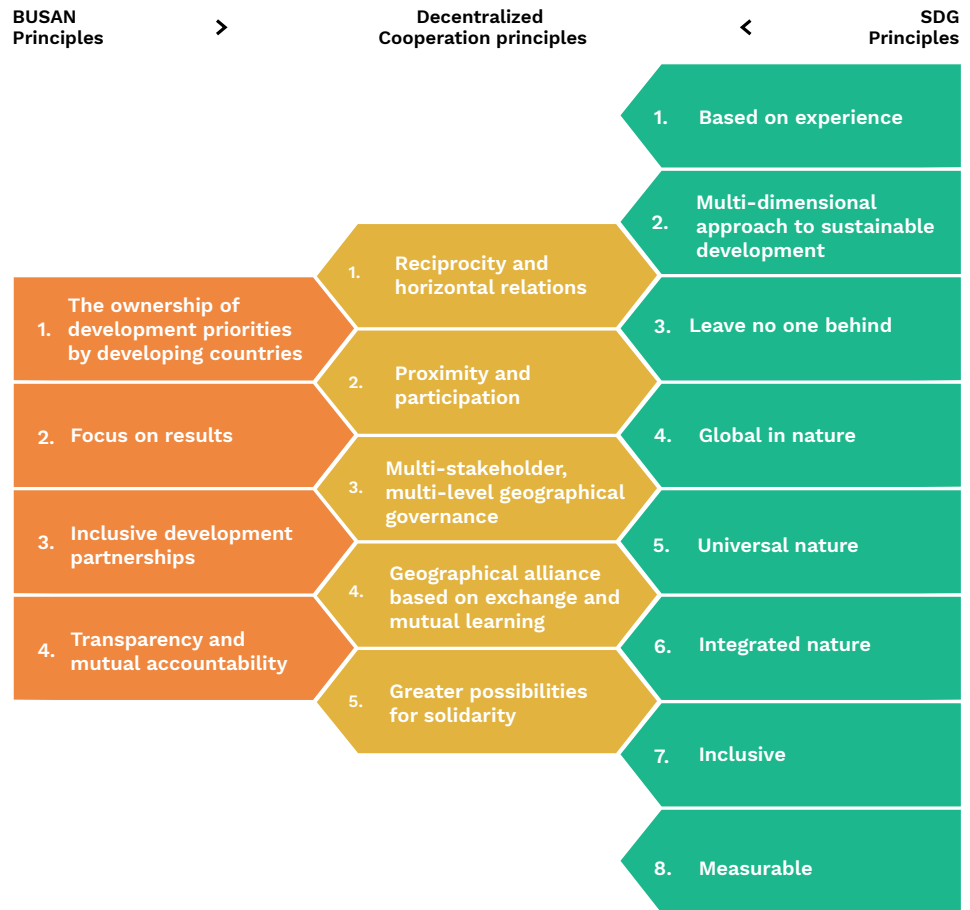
BUSAN Principles

Decentralized Cooperation principles

SDG Principles

1. Based on experience

2. Multi-dimensional approach to sustainable development

1. Reciprocity and horizontal relations

1. The ownership of development priorities by developing countries

3. Leave no one behind

2. Proximity and participation

2. Focus on results

4. Global in nature

3. Multi-stakeholder, multi-level geographical governance

3. Inclusive development partnerships

5. Universal nature

4. Geographical alliance based on exchange and mutual learning

4. Transparency and mutual accountability

6. Integrated nature

5. Greater possibilities for solidarity

7. Inclusive

8. Measurable